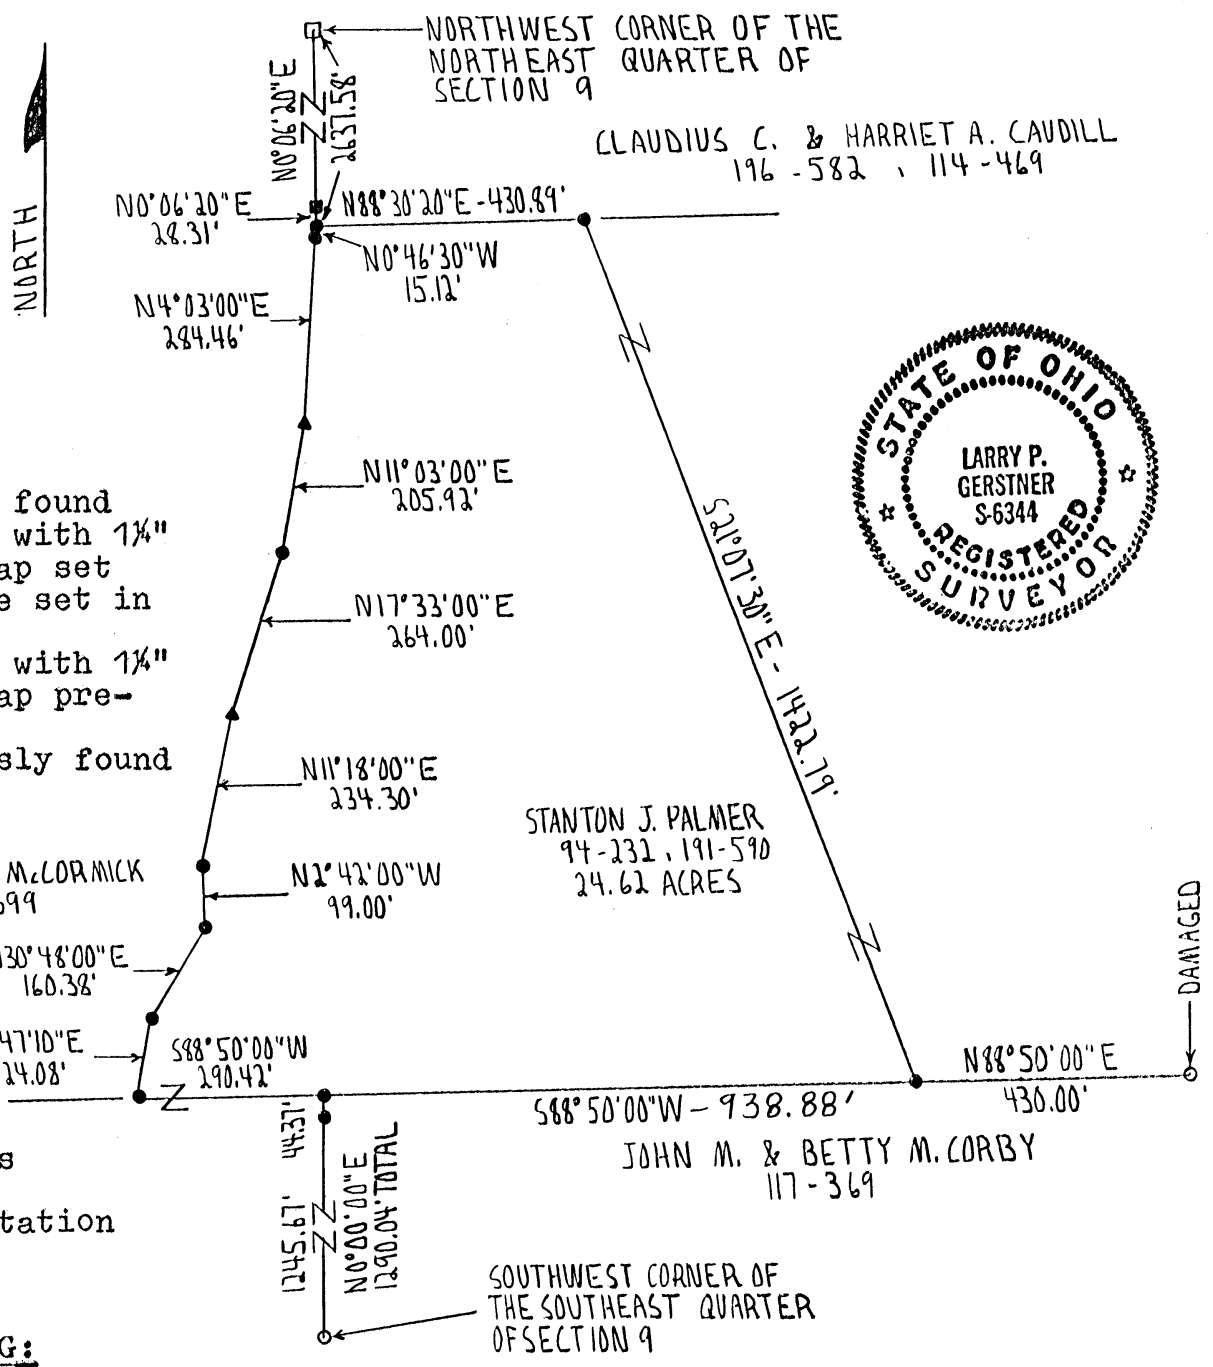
NORTHWEST CORNER OF THE NORTHEAST QUARTER OF SECTION 9

N0°06'20"E
2637.58'

CLAUDIUS C. & HARRIET A. CAUDILL
196-582, 114-469

NORTH

N0°06'20"E
28.31'

N88°30'20"E-430.89'

N0°46'30"W
15.12'

N4°03'00"E
284.46'

N11°03'00"E
205.92'

found
with 1¼"
ap set
e set in

with 1¼"
ap pre-

sly found

N17°33'00"E
264.00'

N11°18'00"E
234.30'

S21°07'30"E-1422.79'

LARRY P.
GERSTNER
S-6344
STATE OF OHIO
REGISTERED
SURVEYOR

STANTON J. PALMER
94-232, 191-590
24.62 ACRES

McCORMICK
99

N2°42'00"W
99.00'

30°48'00"E
160.38'

47'10"E
24.08'

S88°50'00"W
290.42'

DAMAGED

N88°50'00"E
430.00'

S88°50'00"W - 938.88'

JOHN M. & BETTY M. CORBY
117-369

44.37'
1245.67'
N0°00'00"E
1290.04' TOTAL

s

tation

SOUTHWEST CORNER OF THE SOUTHEAST QUARTER OF SECTION 9

G: